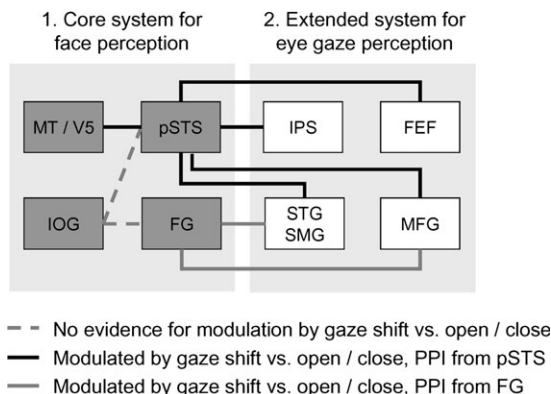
1. Core system for face perception

2. Extended system for eye gaze perception

MT / V5

pSTS

IPS

FEF

IOG

FG

STG SMG

MFG

No evidence for modulation by gaze shift vs. open / close

Modulated by gaze shift vs. open / close, PPI from pSTS

Modulated by gaze shift vs. open / close, PPI from FG